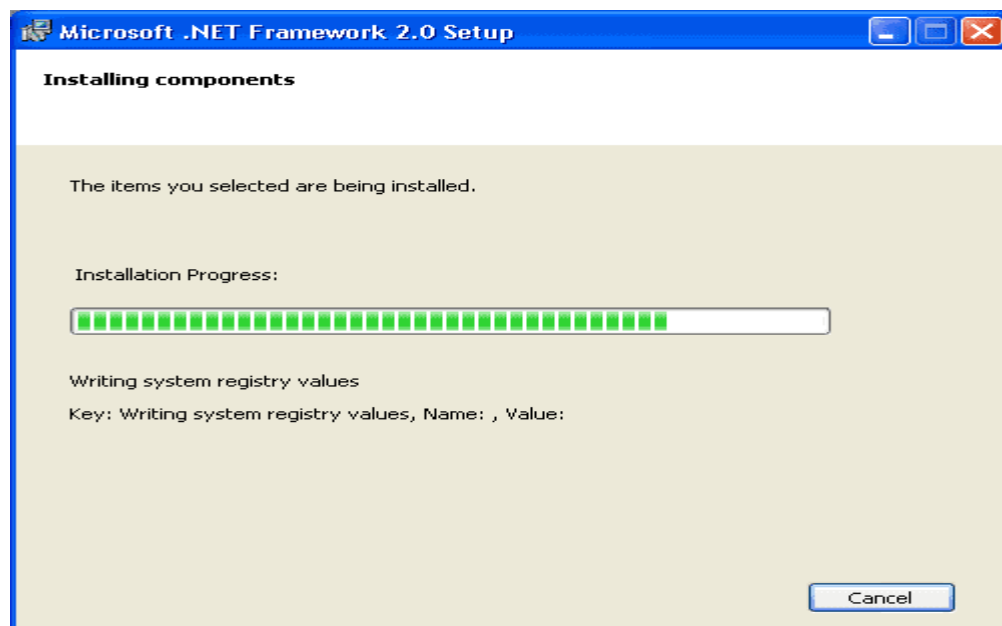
Microsoft .NET Framework 2.0 Setup

Installing components

The items you selected are being installed.

Installation Progress:

Writing system registry values

Key: Writing system registry values, Name: , Value:

Cancel